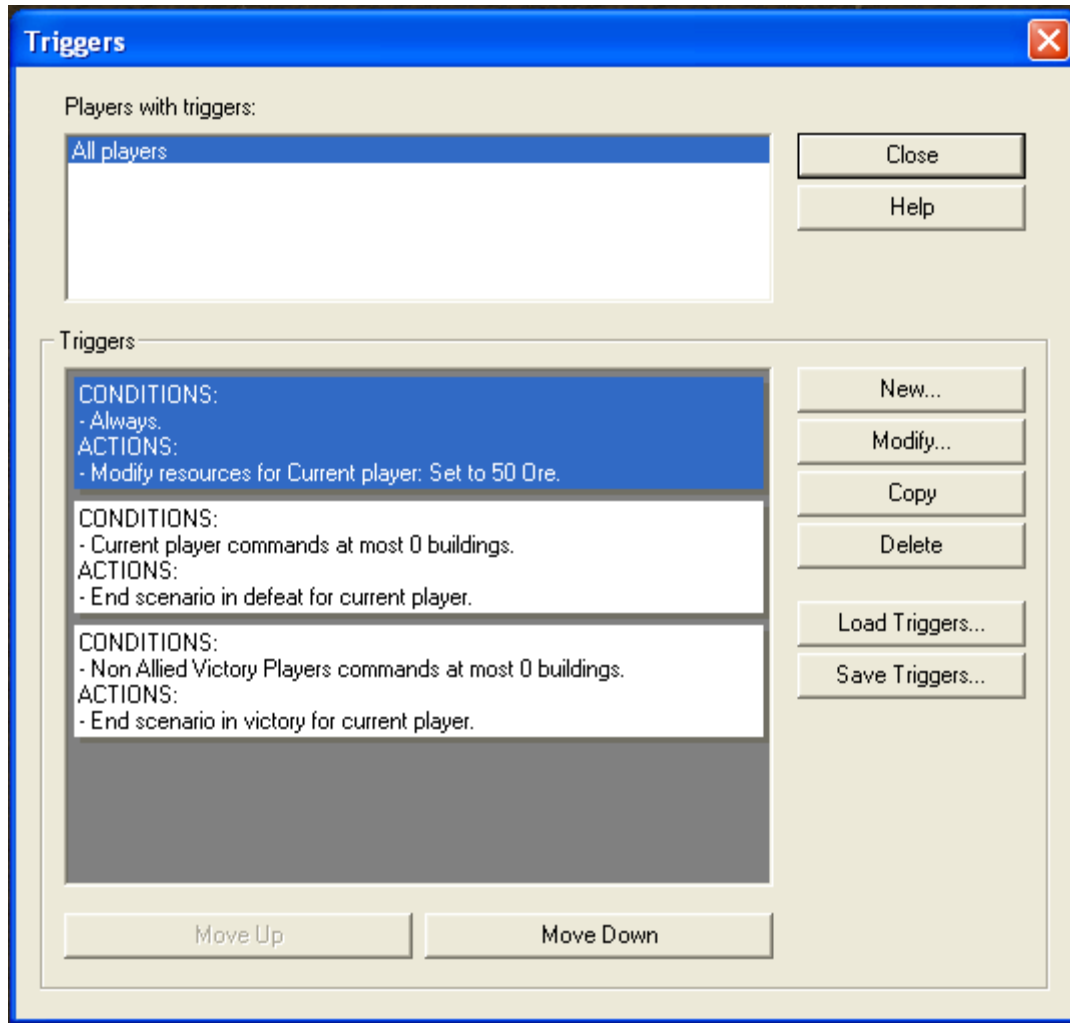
Triggers

Players with triggers:

All players

Close

Help

Triggers

CONDITIONS:
- Always.
ACTIONS:
- Modify resources for Current player: Set to 50 Ore.

CONDITIONS:
- Current player commands at most 0 buildings.
ACTIONS:
- End scenario in defeat for current player.

CONDITIONS:
- Non Allied Victory Players commands at most 0 buildings.
ACTIONS:
- End scenario in victory for current player.

New...

Modify...

Copy

Delete

Load Triggers...

Save Triggers...

Move Up

Move Down